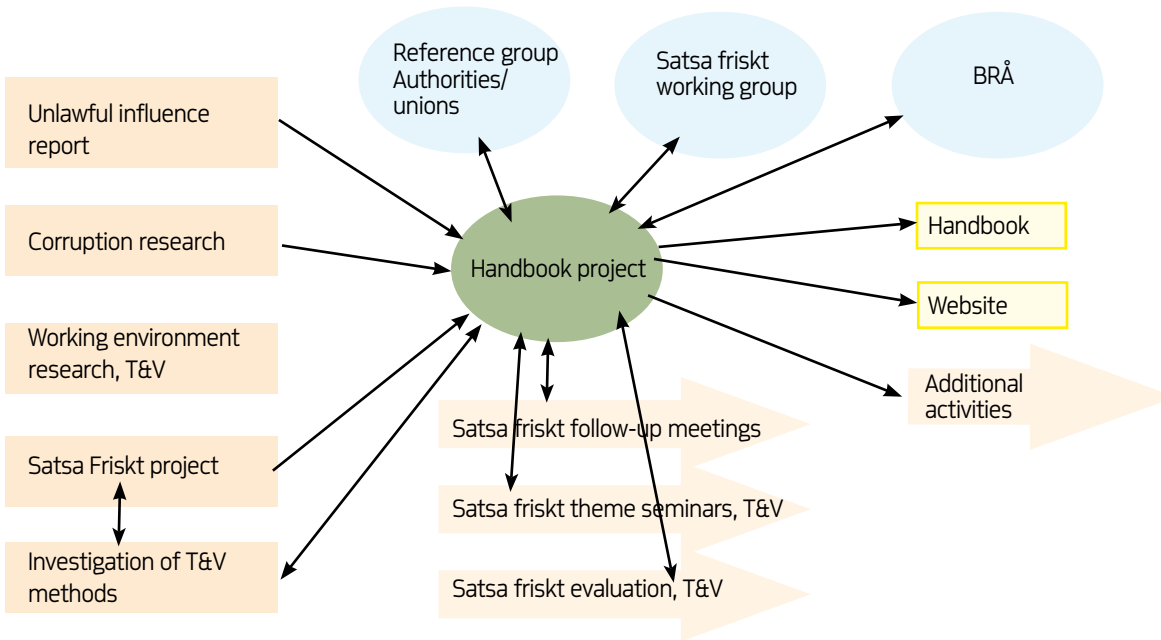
Reference group Authorities/ unions

Satsa friskt working group

BRÅ

Unlawful influence report

Corruption research

Working environment research, T&V

Satsa Friskt project

Investigation of T&V methods

Handbook project

Handbook

Website

Additional activities

Satsa friskt follow-up meetings

Satsa friskt theme seminars, T&V

Satsa friskt evaluation, T&V